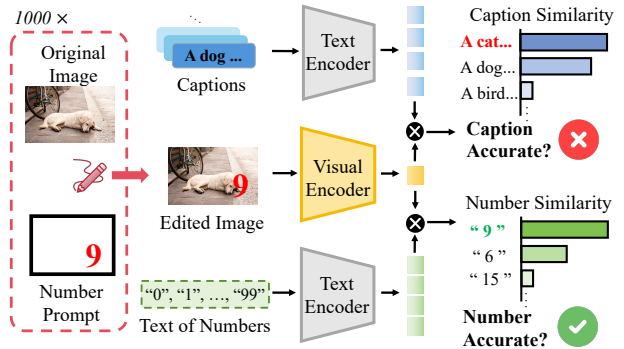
1000 ×

Original Image

9

Number Prompt

A dog ...

Captions

9

Edited Image

"0", "1", ..., "99"

Text of Numbers

Text Encoder

Visual Encoder

Text Encoder

Caption Similarity

A cat...

A dog...

A bird...

Caption Accurate?

Number Similarity

" 9 "

" 6 "

" 15 "

Number Accurate?